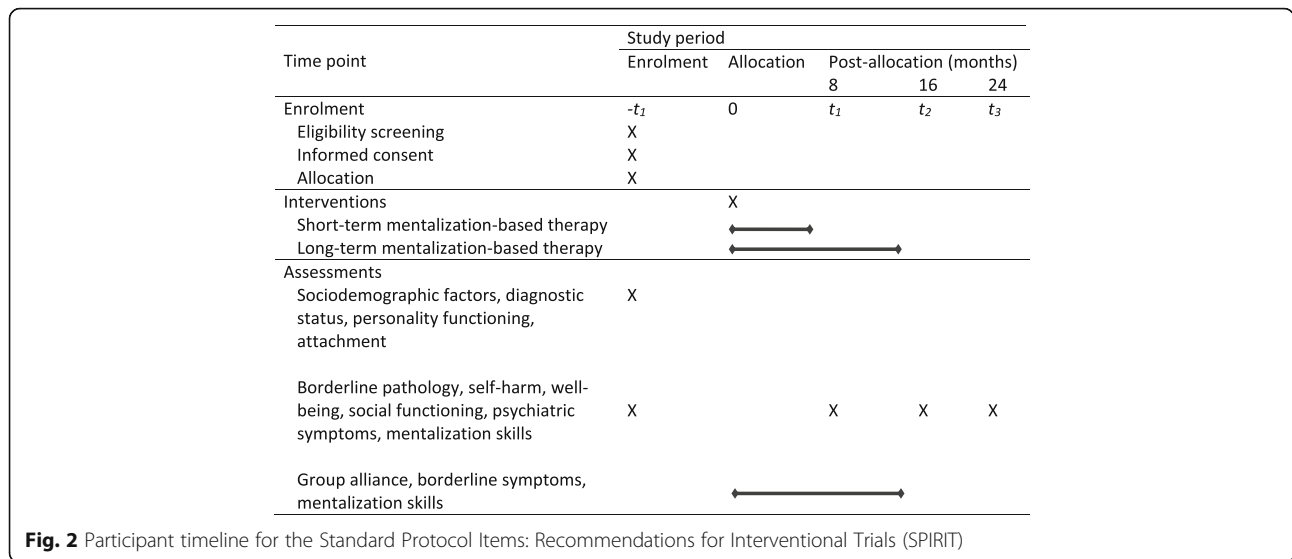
| Time point | Study period | | | | |
|---|---|---|---|---|---|
| | Enrolment | Allocation | Post-allocation (months) | | |
| | | | 8 | 16 | 24 |
| Enrolment | $-t_1$ | 0 | $t_1$ | $t_2$ | $t_3$ |
| Eligibility screening | X | | | | |
| Informed consent | X | | | | |
| Allocation | X | | | | |
| Interventions | | X | | | |
| Short-term mentalization-based therapy | | | | | |
| Long-term mentalization-based therapy | | | | | |
| Assessments | | | | | |
| Sociodemographic factors, diagnostic status, personality functioning, attachment | X | | | | |
| Borderline pathology, self-harm, well-being, social functioning, psychiatric symptoms, mentalization skills | X | | X | X | X |
| Group alliance, borderline symptoms, mentalization skills | | | | | |

**Fig. 2** Participant timeline for the Standard Protocol Items: Recommendations for Interventional Trials (SPIRIT)